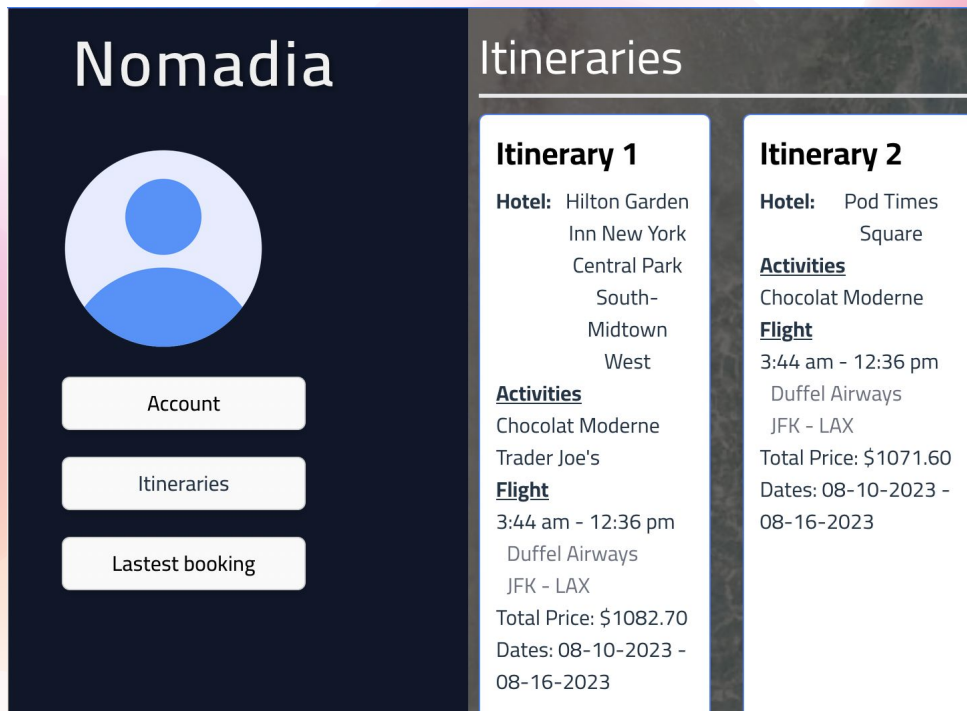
Nomadia

Account

Itineraries

Lastest booking

Itineraries

Itinerary 1

Hotel: Hilton Garden Inn New York Central Park South-Midtown West

Activities

Chocolat Moderne

Trader Joe's

Flight

3:44 am - 12:36 pm

Duffel Airways

JFK - LAX

Total Price: $1082.70

Dates: 08-10-2023 - 08-16-2023

Itinerary 2

Hotel: Pod Times Square

Activities

Chocolat Moderne

Flight

3:44 am - 12:36 pm

Duffel Airways

JFK - LAX

Total Price: $1071.60

Dates: 08-10-2023 - 08-16-2023